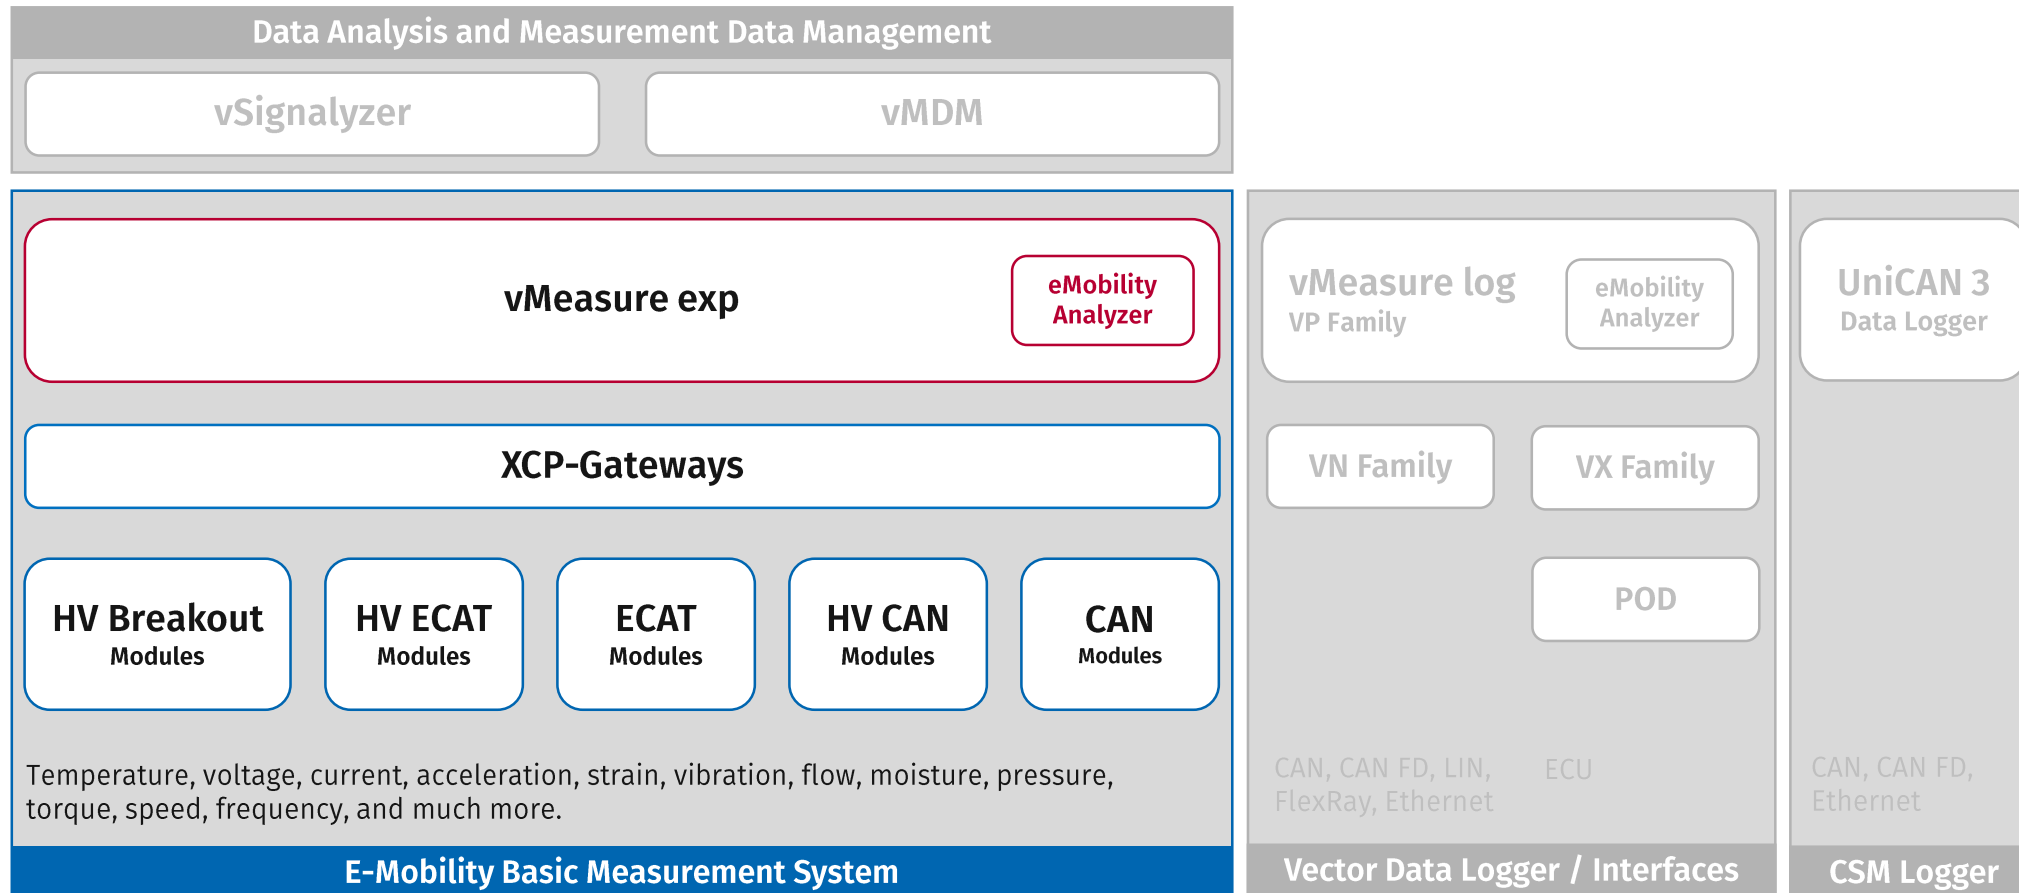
Data Analysis and Measurement Data Management

vSignalyzer

vMDM

vMeasure exp

eMobility Analyzer

XCP-Gateways

HV Breakout Modules

HV ECAT Modules

ECAT Modules

HV CAN Modules

CAN Modules

Temperature, voltage, current, acceleration, strain, vibration, flow, moisture, pressure, torque, speed, frequency, and much more.

E-Mobility Basic Measurement System

vMeasure log VP Family

eMobility Analyzer

VN Family

VX Family

POD

CAN, CAN FD, LIN, FlexRay, Ethernet

ECU

Vector Data Logger / Interfaces

UniCAN 3 Data Logger

CAN, CAN FD, Ethernet

CSM Logger